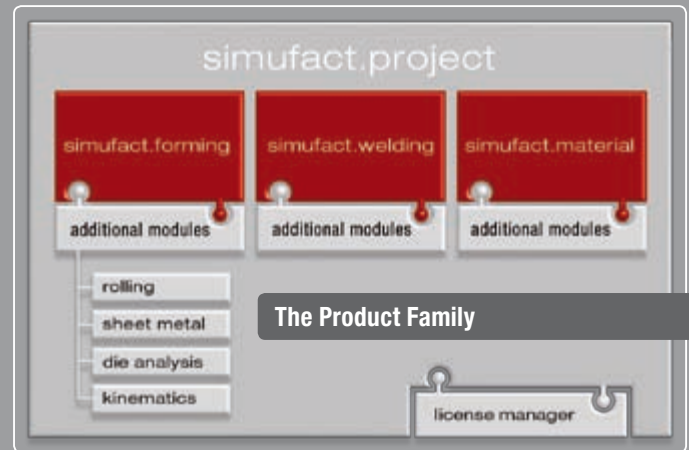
simufact.project

simufact.forming

additional modules

simufact.welding

additional modules

simufact.material

additional modules

rolling

sheet metal

die analysis

kinematics

The Product Family

license manager